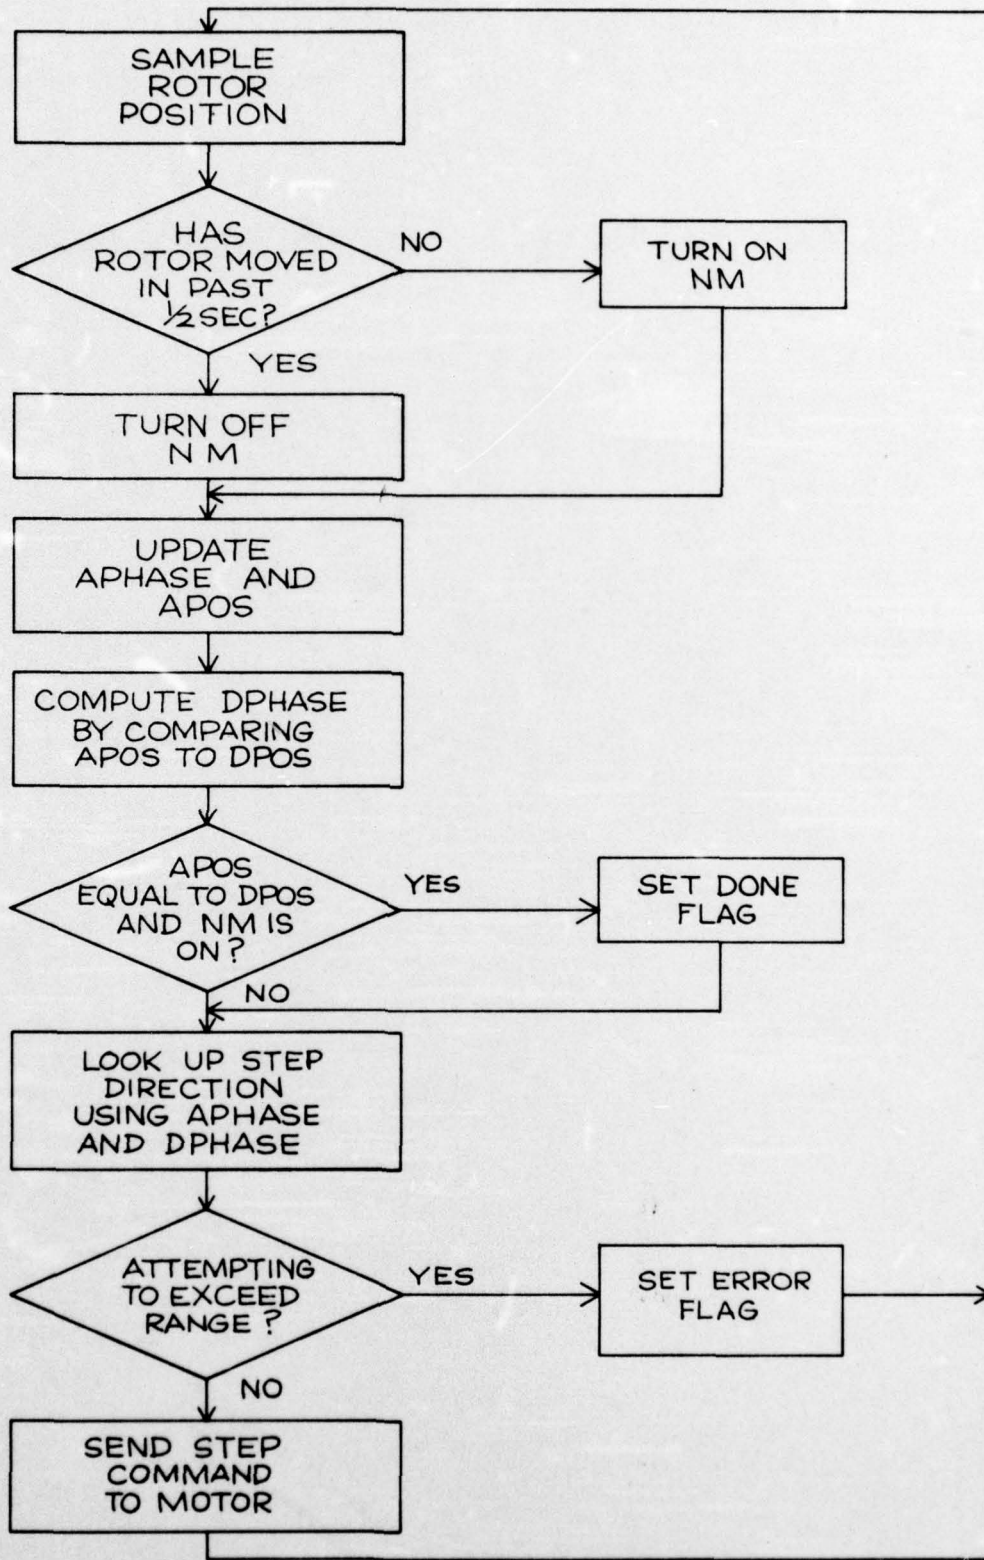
SAMPLE ROTOR POSITION

HAS ROTOR MOVED IN PAST $\frac{1}{2}$SEC?

NO

TURN ON NM

YES

TURN OFF N M

UPDATE APHASE AND APOS

COMPUTE DPHASE BY COMPARING APOS TO DPOS

APOS EQUAL TO DPOS AND NM IS ON?

YES

SET DONE FLAG

NO

LOOK UP STEP DIRECTION USING APHASE AND DPHASE

ATTEMPTING TO EXCEED RANGE?

YES

SET ERROR FLAG

NO

SEND STEP COMMAND TO MOTOR